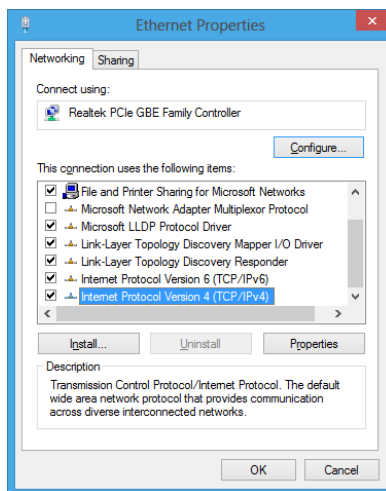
Ethernet Properties

Networking Sharing

Connect using:

Realtek PCIe GBE Family Controller

Configure...

This connection uses the following items:

File and Printer Sharing for Microsoft Networks
Microsoft Network Adapter Multiplexor Protocol
Microsoft LLDP Protocol Driver
Link-Layer Topology Discovery Mapper I/O Driver
Link-Layer Topology Discovery Responder
Internet Protocol Version 6 (TCP/IPv6)
Internet Protocol Version 4 (TCP/IPv4)

Install... Uninstall Properties

Description

Transmission Control Protocol/Internet Protocol. The default wide area network protocol that provides communication across diverse interconnected networks.

OK Cancel